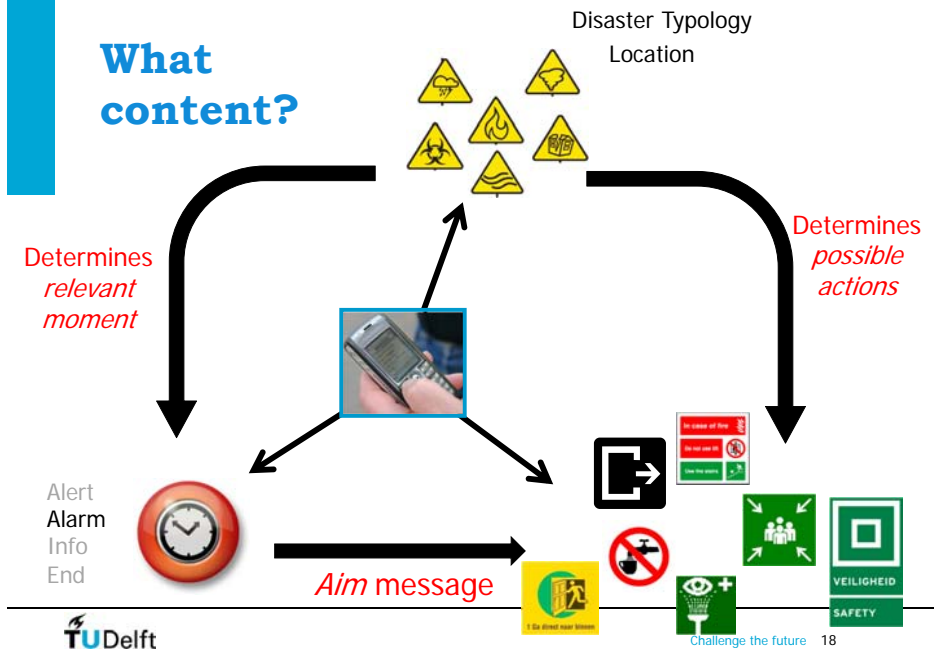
What content?

Disaster Typology
Location

Determines *relevant moment*

Determines *possible actions*

Alert
Alarm
Info
End

*Aim* message

In case of fire
Do not use lift
Use fire stairs

VEILIGHEID
SAFETY

TUDelft

Challenge the future 18